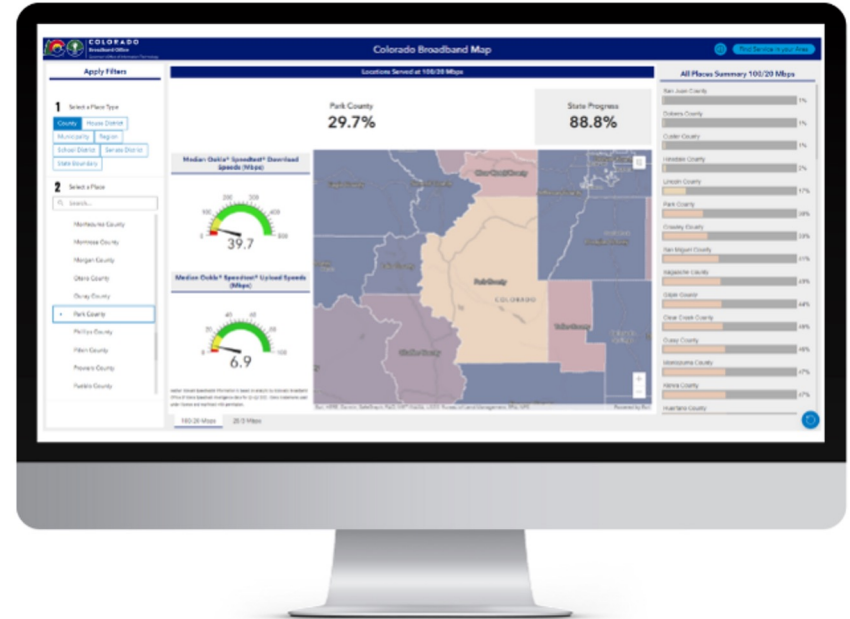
COLORADO
Broadband Office
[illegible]

Colorado Broadband Map

Find Service in your Area

Apply Filters

1 Select a Place Type

County
House District
Municipality
Region
School District
Senate District
State Boundary

2 Select a Place

Search...

Montezuma County
Montrose County
Morgan County
Otero County
Ouray County
Park County
Phillips County
Pitkin County
Prowers County
Pueblo County

Locations Served at 100/20 Mbps

Park County
29.7%

State Progress
88.8%

Median Ookla® Speedtest® Download Speeds (Mbps)

39.7

Median Ookla® Speedtest® Upload Speeds (Mbps)

6.9

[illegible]

Park County
COLORADO

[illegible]

100/20 Mbps
25/3 Mbps

All Places Summary 100/20 Mbps

San Juan County 1%
Dolores County 1%
Custer County 1%
Hinsdale County 2%
Lincoln County 17%
Park County 30%
Crowley County 33%
San Miguel County 41%
Saguache County 49%
Gilpin County 44%
Clear Creek County 45%
Ouray County 46%
Montezuma County 47%
Kiowa County 47%
Huerfano County